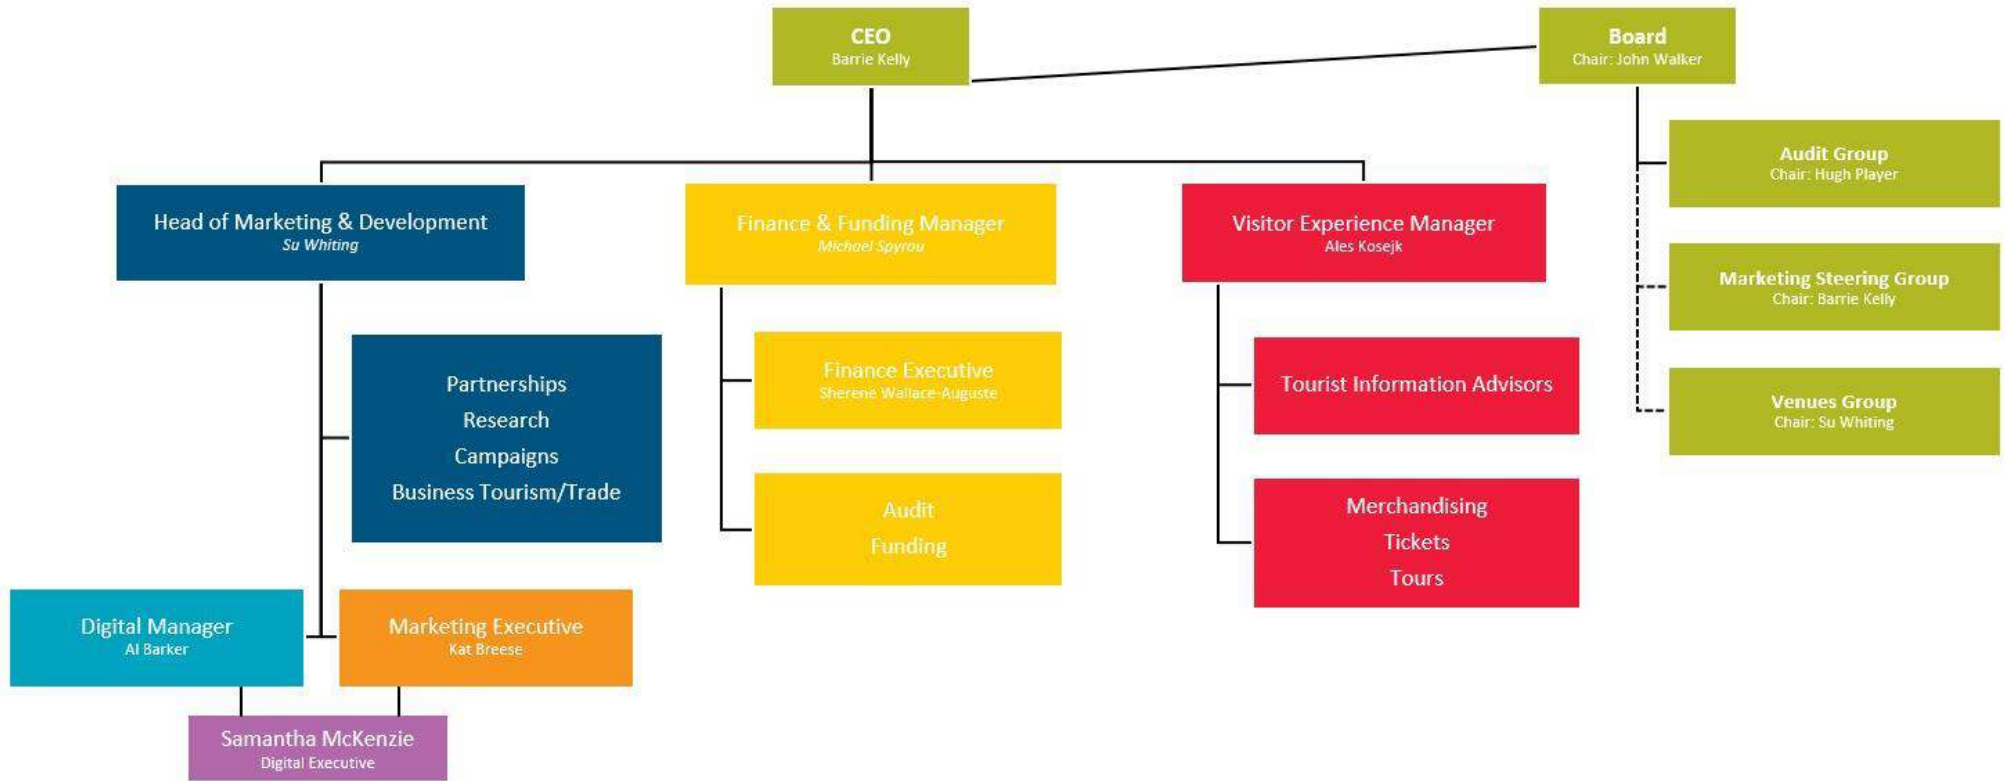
CEO
Barrie Kelly

Board
Chair: John Walker

Audit Group
Chair: Hugh Player

Marketing Steering Group
Chair: Barrie Kelly

Venues Group
Chair: Su Whiting

Head of Marketing & Development
Su Whiting

Finance & Funding Manager
Michael Spyrou

Visitor Experience Manager
Ales Kosejk

Partnerships
Research
Campaigns
Business Tourism/Trade

Finance Executive
Sherene Wallace-Auguste

Audit
Funding

Tourist Information Advisors

Merchandising
Tickets
Tours

Digital Manager
Al Barker

Marketing Executive
Kat Breese

Samantha McKenzie
Digital Executive